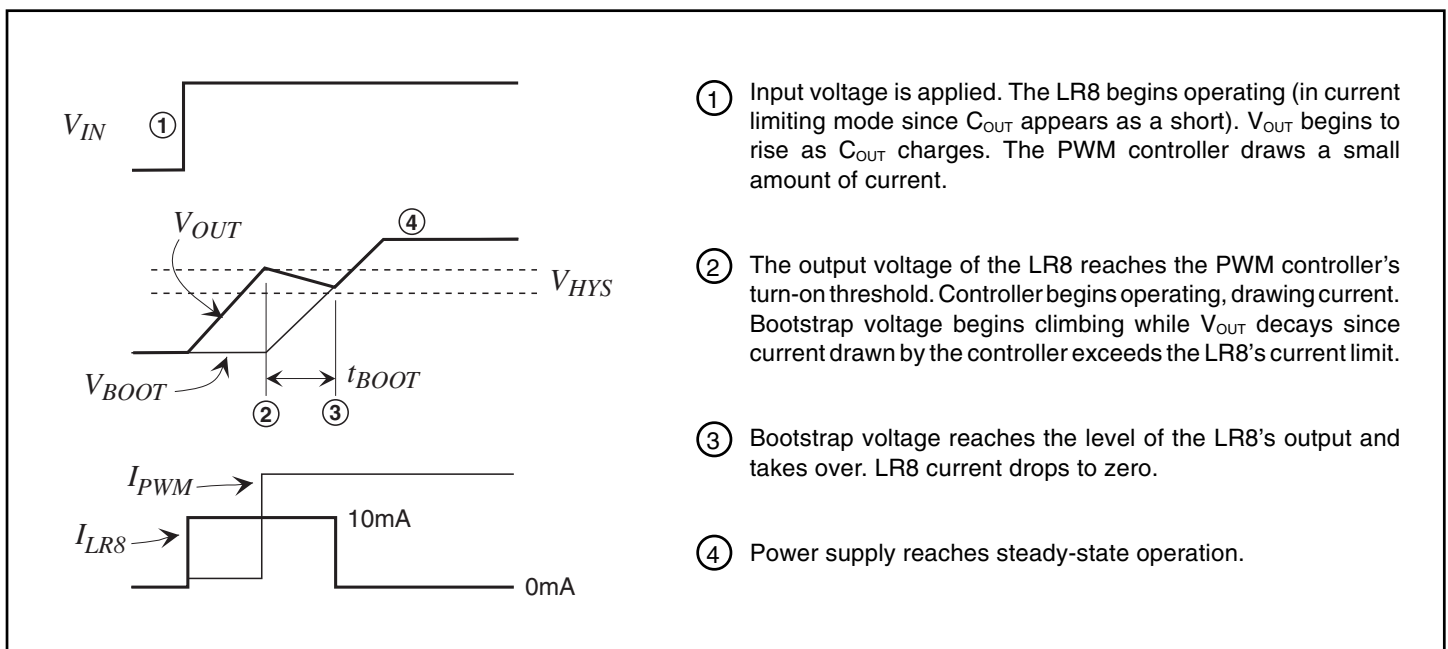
$V_{IN}$ ①

$V_{OUT}$ ④

$V_{HYS}$

$V_{BOOT}$

$t_{BOOT}$

② ③

$I_{PWM}$

$I_{LR8}$

10mA

0mA

① Input voltage is applied. The LR8 begins operating (in current limiting mode since $C_{OUT}$ appears as a short). $V_{OUT}$ begins to rise as $C_{OUT}$ charges. The PWM controller draws a small amount of current.

② The output voltage of the LR8 reaches the PWM controller's turn-on threshold. Controller begins operating, drawing current. Bootstrap voltage begins climbing while $V_{OUT}$ decays since current drawn by the controller exceeds the LR8's current limit.

③ Bootstrap voltage reaches the level of the LR8's output and takes over. LR8 current drops to zero.

④ Power supply reaches steady-state operation.